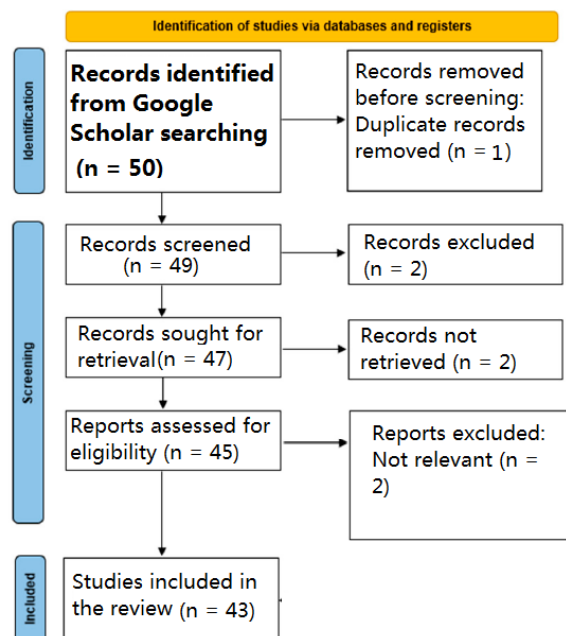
Identification of studies via databases and registers

Identification

Records identified from Google Scholar searching (n = 50)

Records removed before screening: Duplicate records removed (n = 1)

Screening

Records screened (n = 49)

Records excluded (n = 2)

Records sought for retrieval(n = 47)

Records not retrieved (n = 2)

Reports assessed for eligibility (n = 45)

Reports excluded: Not relevant (n = 2)

Included

Studies included in the review (n = 43)